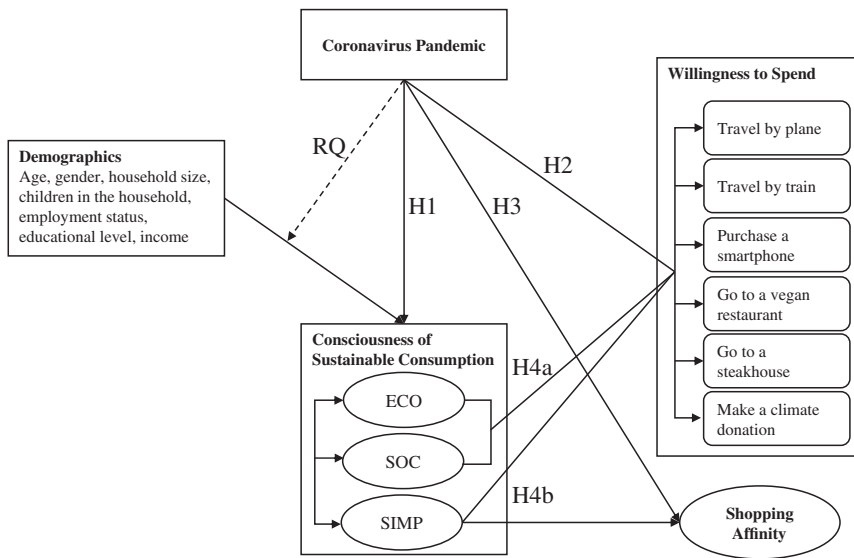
Coronavirus Pandemic

Willingness to Spend

Travel by plane

Travel by train

Purchase a smartphone

Go to a vegan restaurant

Go to a steakhouse

Make a climate donation

Demographics
Age, gender, household size, children in the household, employment status, educational level, income

RQ

H1

H2

H3

Consciousness of Sustainable Consumption

ECO

SOC

SIMP

H4a

H4b

Shopping Affinity